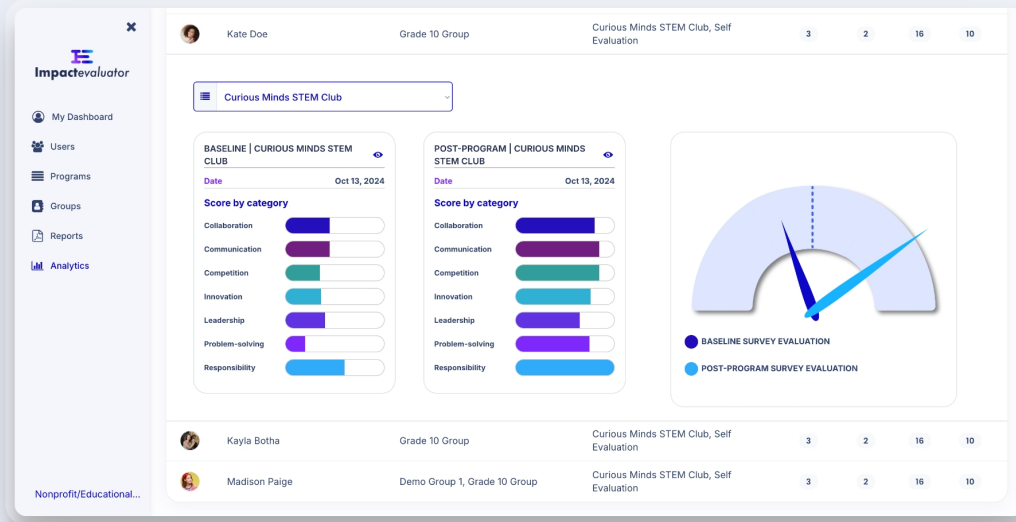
Impactevaluator

My Dashboard
Users
Programs
Groups
Reports
Analytics

Nonprofit/Educational...

| | Kate Doe | Grade 10 Group | Curious Minds STEM Club, Self Evaluation | 3 | 2 | 16 | 10 |
|---|---|---|---|---|---|---|---|

Curious Minds STEM Club

BASELINE | CURIOUS MINDS STEM CLUB
Date Oct 13, 2024
Score by category
Collaboration
Communication
Competition
Innovation
Leadership
Problem-solving
Responsibility

POST-PROGRAM | CURIOUS MINDS STEM CLUB
Date Oct 13, 2024
Score by category
Collaboration
Communication
Competition
Innovation
Leadership
Problem-solving
Responsibility

BASELINE SURVEY EVALUATION
POST-PROGRAM SURVEY EVALUATION

| | Kayla Botha | Grade 10 Group | Curious Minds STEM Club, Self Evaluation | 3 | 2 | 16 | 10 |
|---|---|---|---|---|---|---|---|
| | Madison Paige | Demo Group 1, Grade 10 Group | Curious Minds STEM Club, Self Evaluation | 3 | 2 | 16 | 10 |